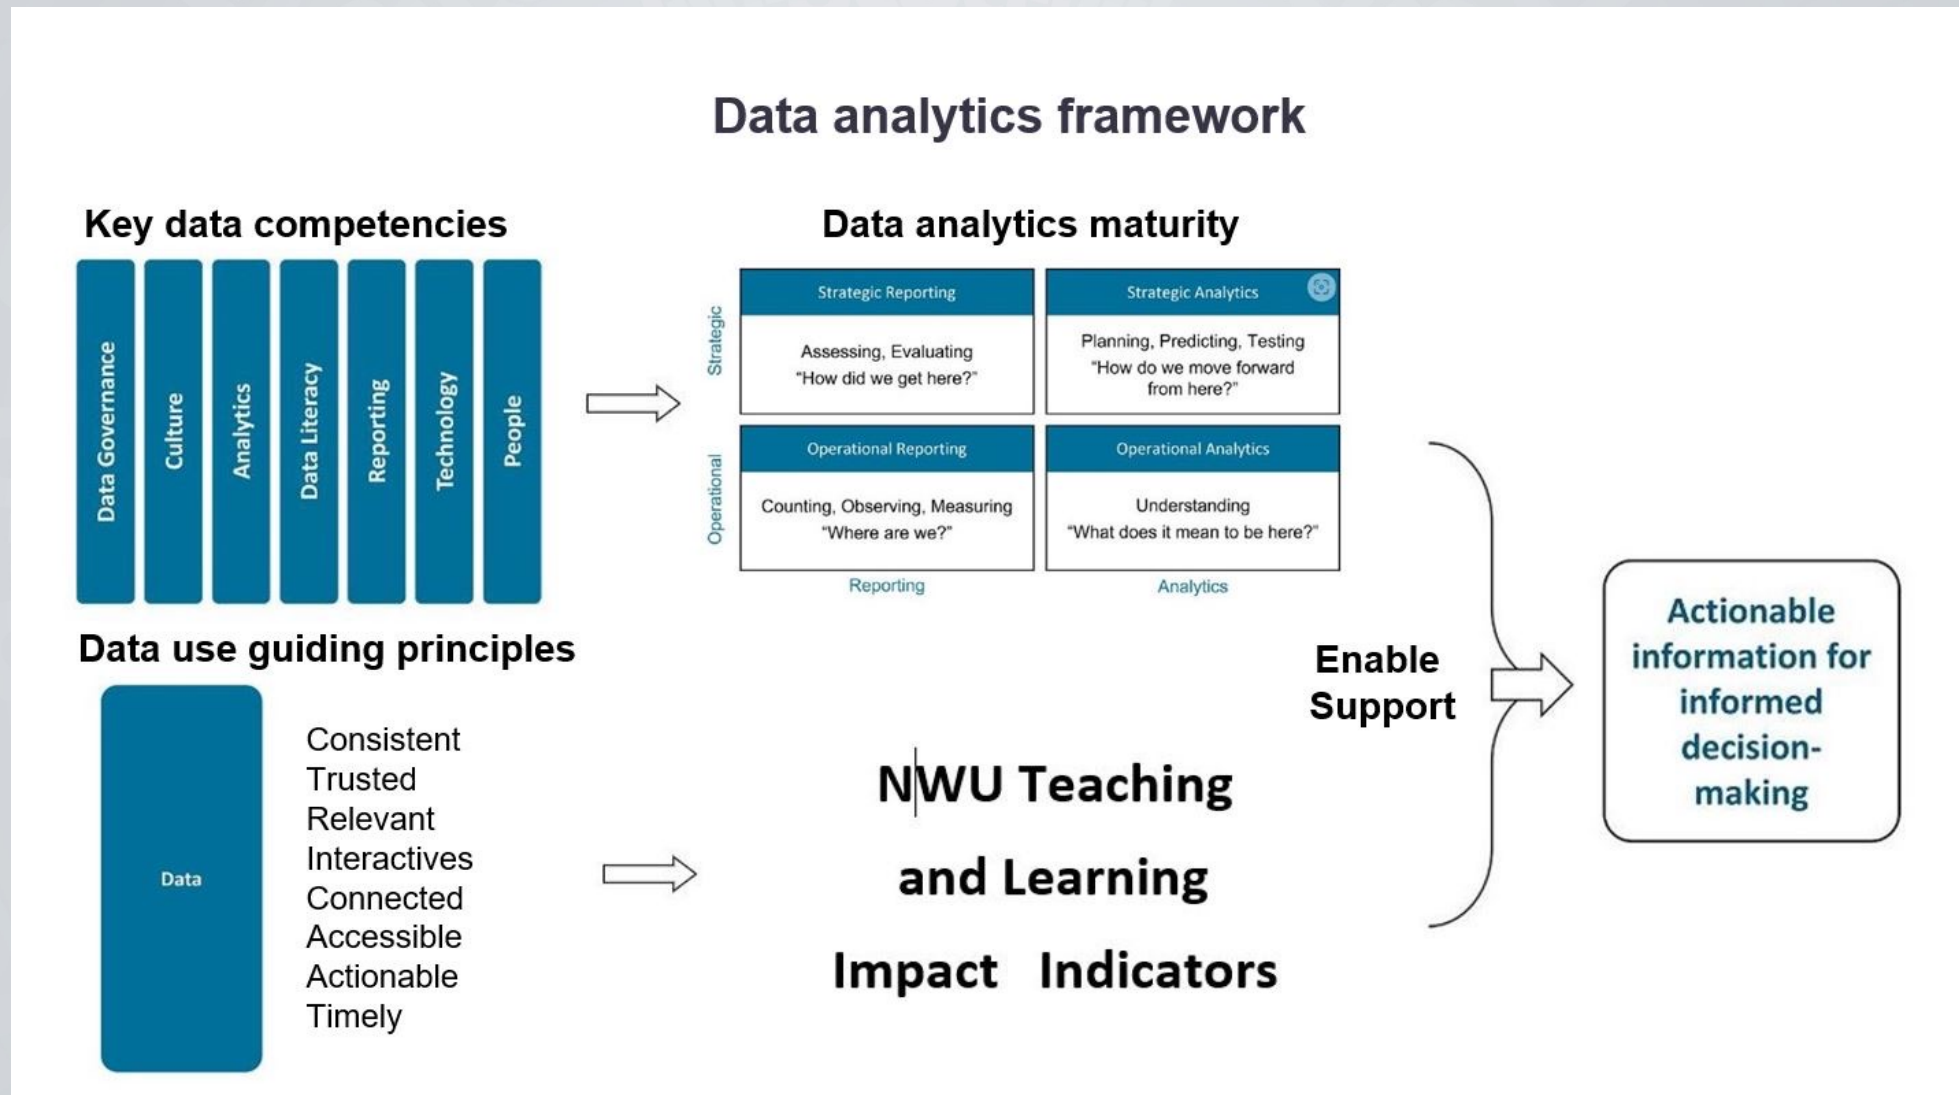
Data analytics framework

Key data competencies

Data Governance

Culture

Analytics

Data Literacy

Reporting

Technology

People

Data analytics maturity

Strategic

Strategic Reporting

Assessing, Evaluating
"How did we get here?"

Strategic Analytics

Planning, Predicting, Testing
"How do we move forward from here?"

Operational

Operational Reporting

Counting, Observing, Measuring
"Where are we?"

Operational Analytics

Understanding
"What does it mean to be here?"

Reporting

Analytics

Data use guiding principles

Data

Consistent
Trusted
Relevant
Interactives
Connected
Accessible
Actionable
Timely

NWU Teaching

and Learning

Impact Indicators

Enable
Support

Actionable information for informed decision-making